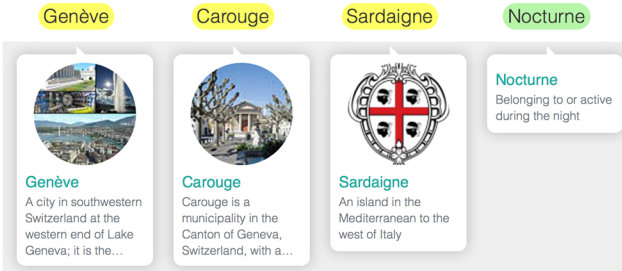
Genève

Carouge

Sardaigne

Nocturne

Genève
A city in southwestern Switzerland at the western end of Lake Geneva; it is the…

Carouge
Carouge is a municipality in the Canton of Geneva, Switzerland, with a…

Sardaigne
An island in the Mediterranean to the west of Italy

Nocturne
Belonging to or active during the night